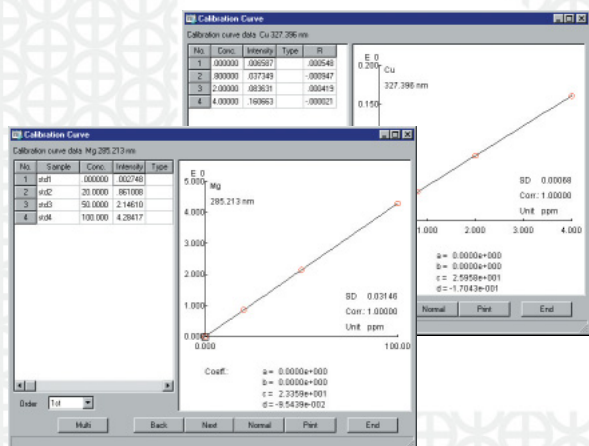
Calibration Curve

Calibration curve data: Cu 327.396 nm

| No. | Conc. | Intensity | Type | R |
|---|---|---|---|---|
| 1 | .000000 | .006587 | | .000548 |
| 2 | .800000 | .037349 | | -.000947 |
| 3 | 2.00000 | .083631 | | .000419 |
| 4 | 4.00000 | .160663 | | -.000021 |

E 0
0.200
Cu
327.396 nm
0.150
SD 0.00068
Corr: 1.00000
Unit ppm
1.000
2.000
3.000
4.000
a = 0.0000e+000
b = 0.0000e+000
c = 2.5958e+001
d = -1.7043e-001
Normal
Print
End

Calibration Curve

Calibration curve data: Mg 285.213 nm

| No. | Sample | Conc. | Intensity | Type |
|---|---|---|---|---|
| 1 | std1 | .000000 | .002748 | |
| 2 | std2 | 20.0000 | .861008 | |
| 3 | std3 | 50.0000 | 2.14610 | |
| 4 | std4 | 100.000 | 4.28417 | |

E 0
5.000
Mg
285.213 nm
4.000
3.000
2.000
1.000
0.000
0.000
100.00
SD 0.03146
Corr: 1.00000
Unit ppm
Coeff.:
a = 0.0000e+000
b = 0.0000e+000
c = 2.3359e+001
d = -9.5439e-002

Order 1st

Multi
Back
Next
Normal
Print
End